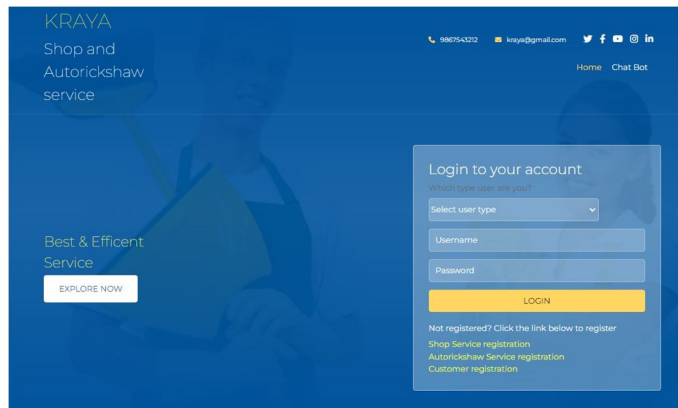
KRAYA

Shop and Autorickshaw service

9867543212 kraya@gmail.com

Home Chat Bot

Best & Efficent Service

EXPLORE NOW

Login to your account

Which type user are you?

Select user type

Username

Password

LOGIN

Not registered? Click the link below to register

Shop Service registration

Autorickshaw Service registration

Customer registration